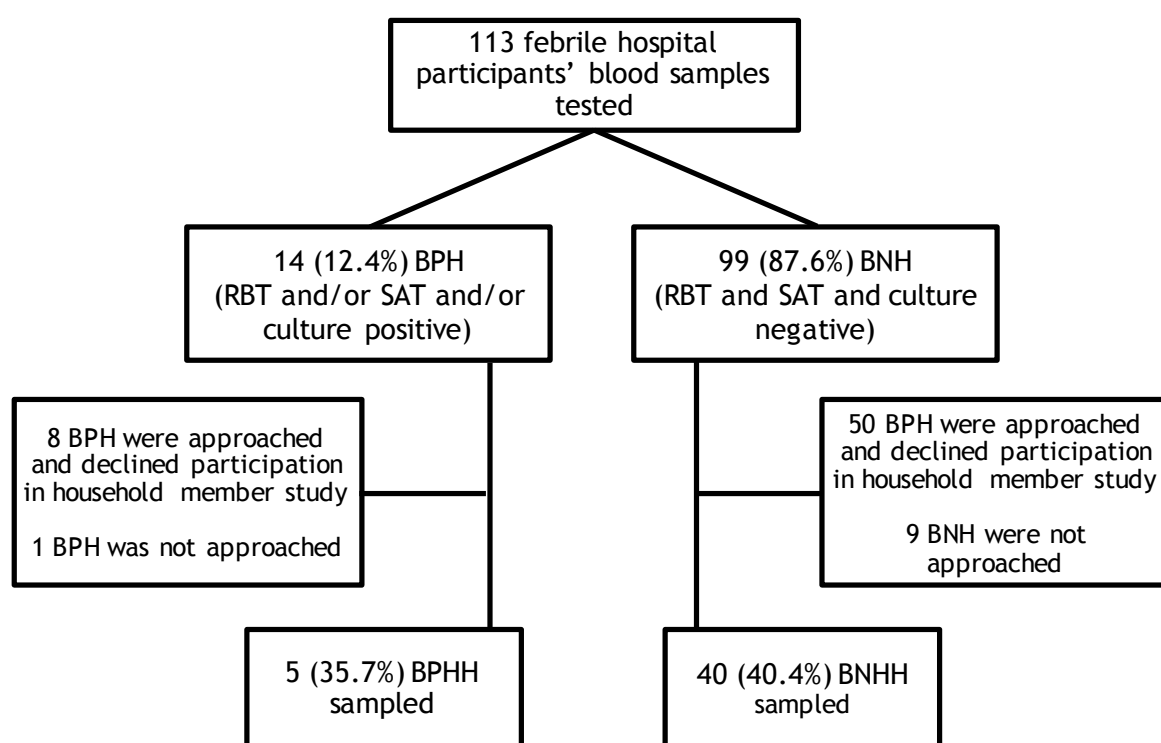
113 febrile hospital participants' blood samples tested

14 (12.4%) BPH (RBT and/or SAT and/or culture positive)

8 BPH were approached and declined participation in household member study

1 BPH was not approached

5 (35.7%) BPHH sampled

99 (87.6%) BNH (RBT and SAT and culture negative)

50 BPH were approached and declined participation in household member study

9 BNH were not approached

40 (40.4%) BNHH sampled